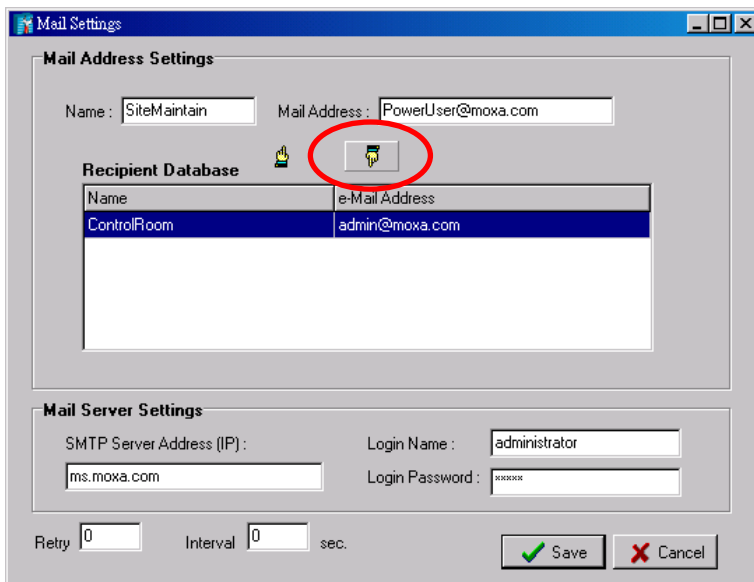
Mail Settings

Mail Address Settings

Name : SiteMaintain

Mail Address : PowerUser@moxa.com

Recipient Database

| Name | e-Mail Address |
|---|---|
| ControlRoom | admin@moxa.com |

Mail Server Settings

SMTP Server Address (IP) :

ms.moxa.com

Login Name : administrator

Login Password : *****

Retry 0

Interval 0 sec.

Save

Cancel